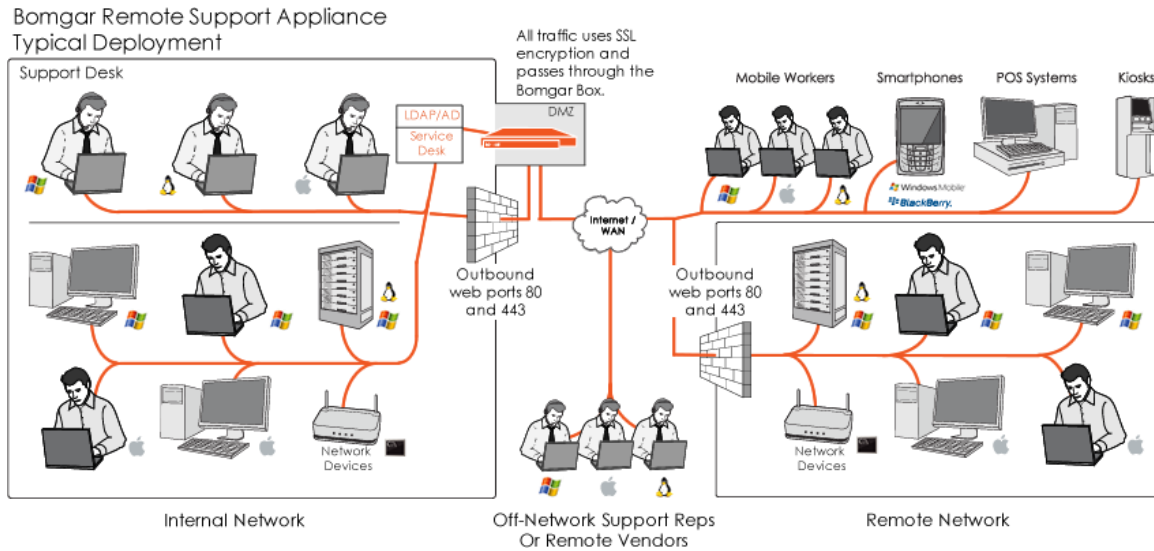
Bomgar Remote Support Appliance
Typical Deployment

All traffic uses SSL encryption and passes through the Bomgar Box.

Support Desk

LDAP/AD
Service Desk

DMZ

Mobile Workers
Smartphones
POS Systems
Kiosks

Windows Mobile
BlackBerry.

Internet / WAN

Outbound web ports 80 and 443

Outbound web ports 80 and 443

Network Devices

Network Devices

Internal Network

Off-Network Support Reps Or Remote Vendors

Remote Network